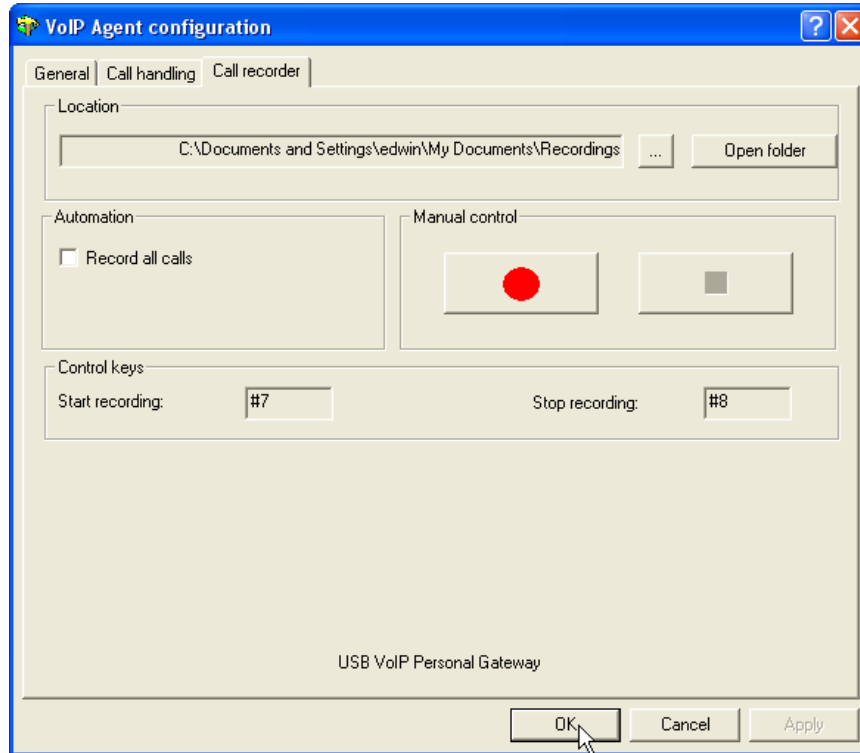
VoIP Agent configuration

?

X

General | Call handling | Call recorder

Location

C:\Documents and Settings\edwin\My Documents\Recordings

...

Open folder

Automation

Record all calls

Manual control

Control keys

Start recording: #7

Stop recording: #8

USB VoIP Personal Gateway

OK

Cancel

Apply